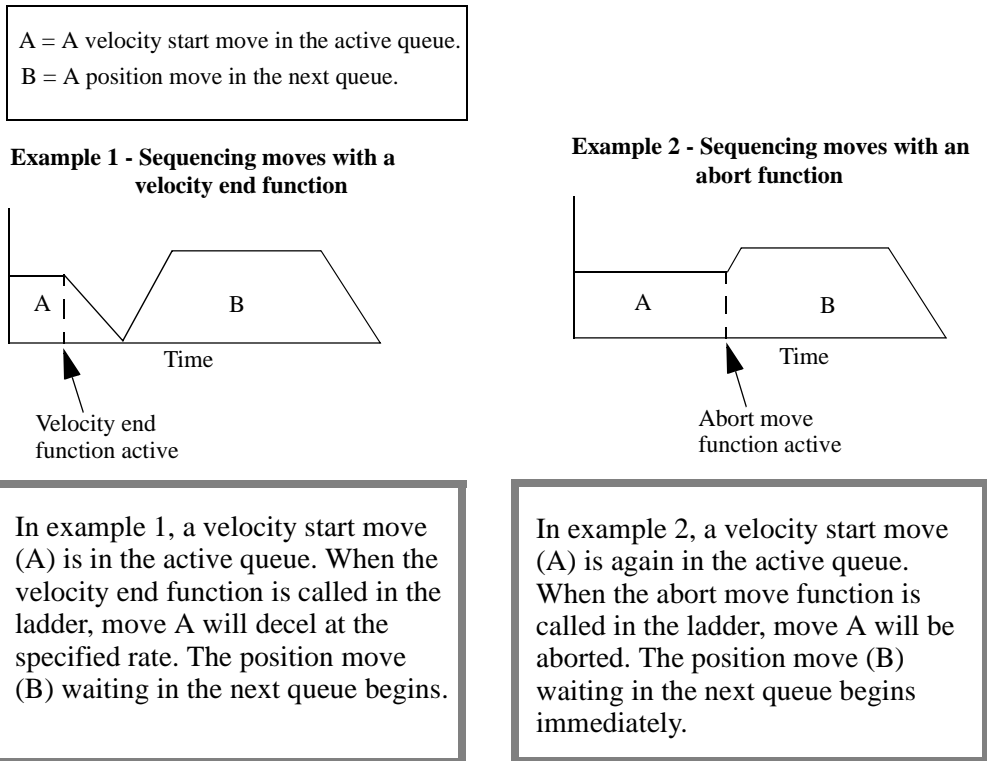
A = A velocity start move in the active queue.
B = A position move in the next queue.

**Example 1 - Sequencing moves with a velocity end function**

A

B

Time

Velocity end function active

In example 1, a velocity start move (A) is in the active queue. When the velocity end function is called in the ladder, move A will decel at the specified rate. The position move (B) waiting in the next queue begins.

**Example 2 - Sequencing moves with an abort function**

A

B

Time

Abort move function active

In example 2, a velocity start move (A) is again in the active queue. When the abort move function is called in the ladder, move A will be aborted. The position move (B) waiting in the next queue begins immediately.